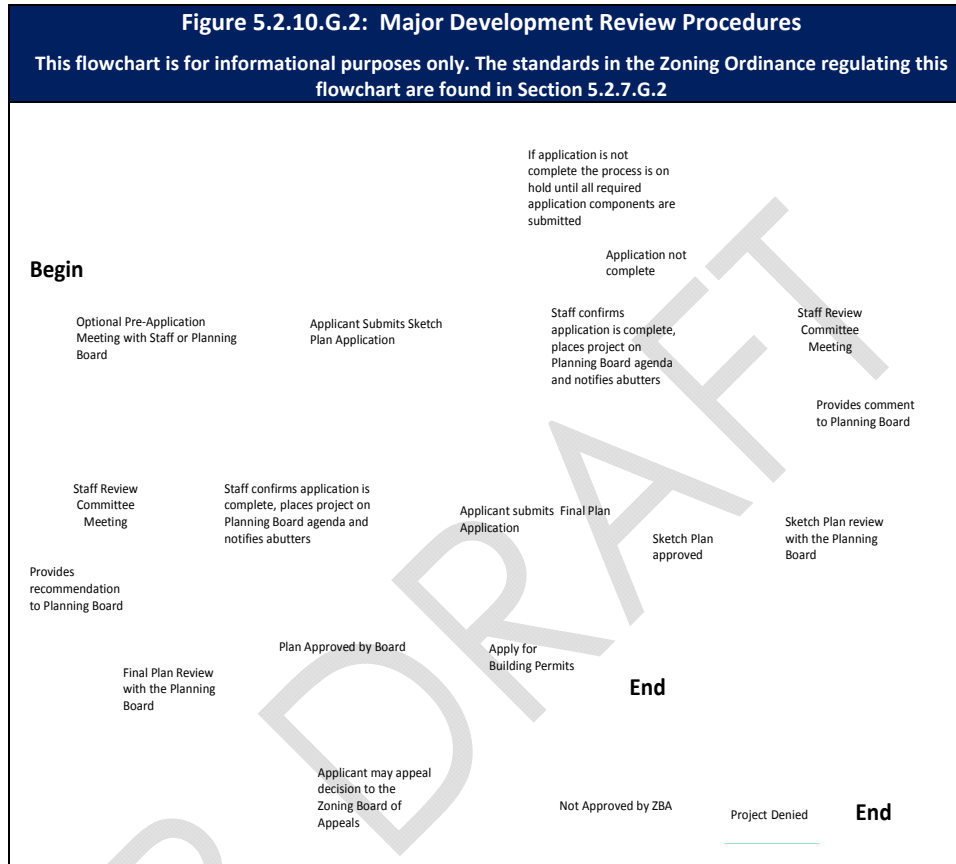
Figure 5.2.10.G.2: Major Development Review Procedures

This flowchart is for informational purposes only. The standards in the Zoning Ordinance regulating this flowchart are found in Section 5.2.7.G.2

If application is not complete the process is on hold until all required application components are submitted

Begin

Application not complete

Optional Pre-Application Meeting with Staff or Planning Board

Applicant Submits Sketch Plan Application

Staff confirms application is complete, places project on Planning Board agenda and notifies abutters

Staff Review Committee Meeting

Provides comment to Planning Board

Staff Review Committee Meeting

Staff confirms application is complete, places project on Planning Board agenda and notifies abutters

Applicant submits Final Plan Application

Sketch Plan approved

Sketch Plan review with the Planning Board

Provides recommendation to Planning Board

Plan Approved by Board

Apply for Building Permits

Final Plan Review with the Planning Board

End

Applicant may appeal decision to the Zoning Board of Appeals

Not Approved by ZBA

Project Denied

End

DRAFT